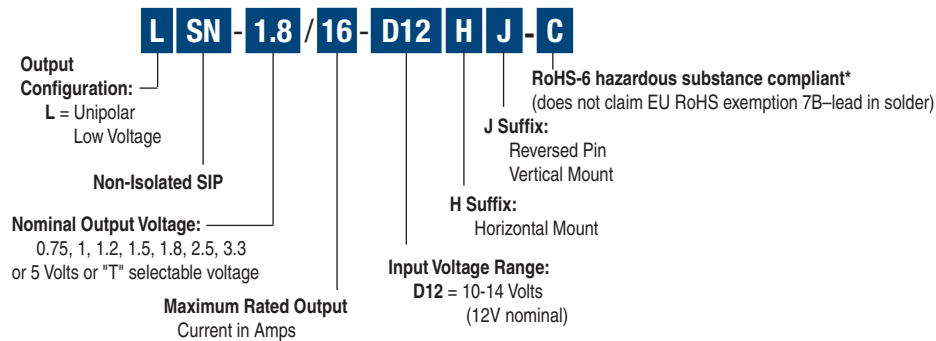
L SN - 1.8 / 16 - D12 H J - C

Output Configuration:
L = Unipolar Low Voltage

Non-Isolated SIP

Nominal Output Voltage:
0.75, 1, 1.2, 1.5, 1.8, 2.5, 3.3 or 5 Volts or "T" selectable voltage

Maximum Rated Output
Current in Amps

Input Voltage Range:
D12 = 10-14 Volts (12V nominal)

H Suffix:
Horizontal Mount

J Suffix:
Reversed Pin Vertical Mount

RoHS-6 hazardous substance compliant*
(does not claim EU RoHS exemption 7B–lead in solder)